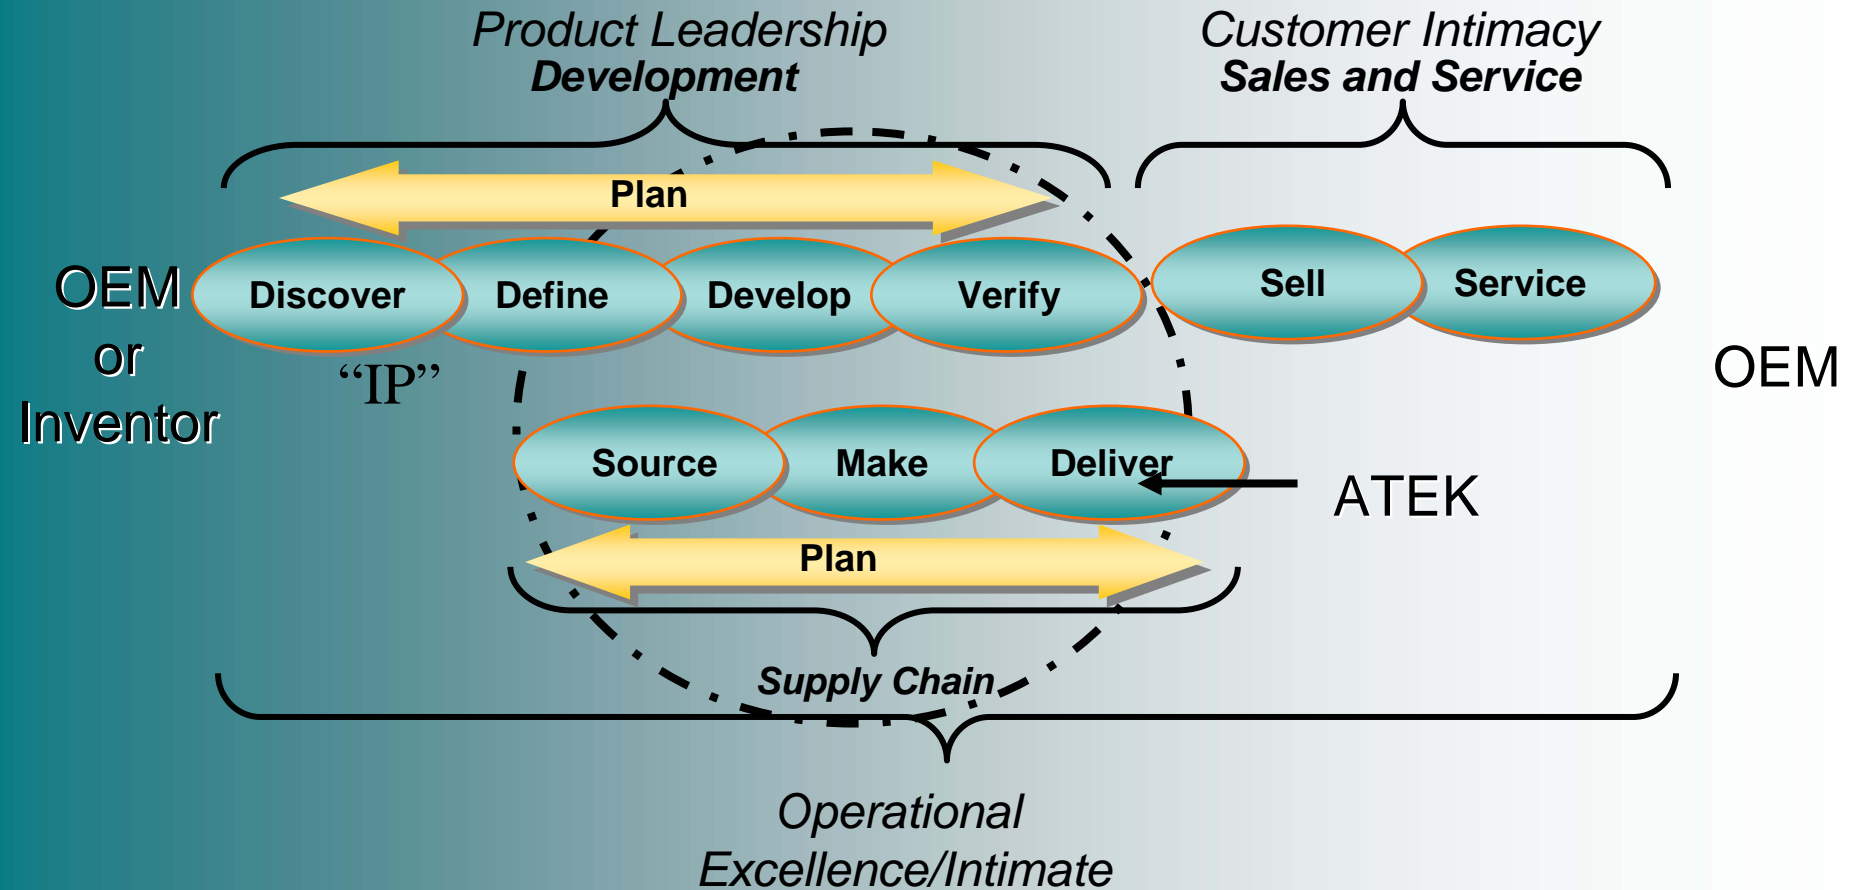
Product Leadership
Development

Customer Intimacy
Sales and Service

Plan

OEM or Inventor

Discover
Define
Develop
Verify

Sell
Service

OEM

"IP"

Source
Make
Deliver

ATEK

Plan

Supply Chain

Operational
Excellence/Intimate